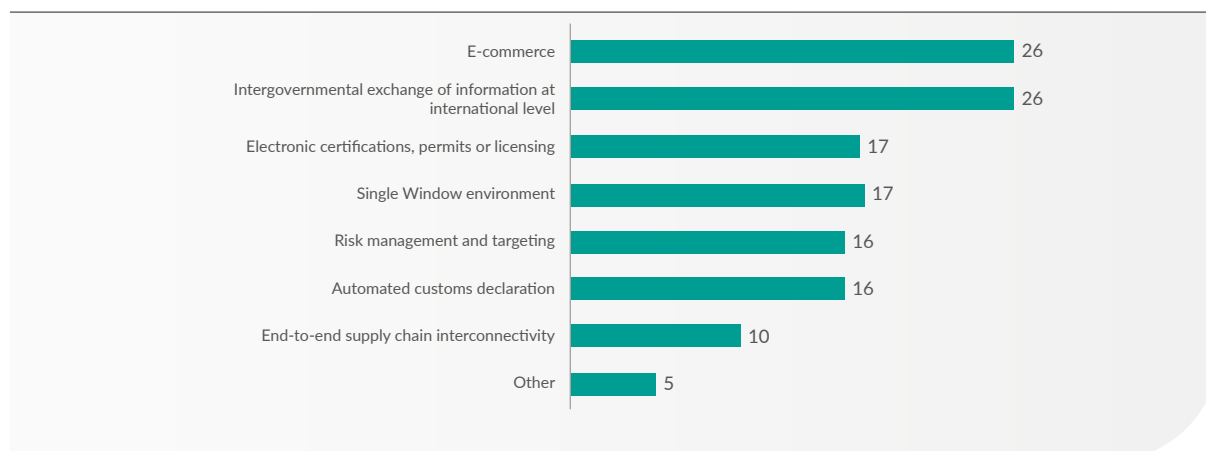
E-commerce 26

Intergovernmental exchange of information at international level 26

Electronic certifications, permits or licensing 17

Single Window environment 17

Risk management and targeting 16

Automated customs declaration 16

End-to-end supply chain interconnectivity 10

Other 5